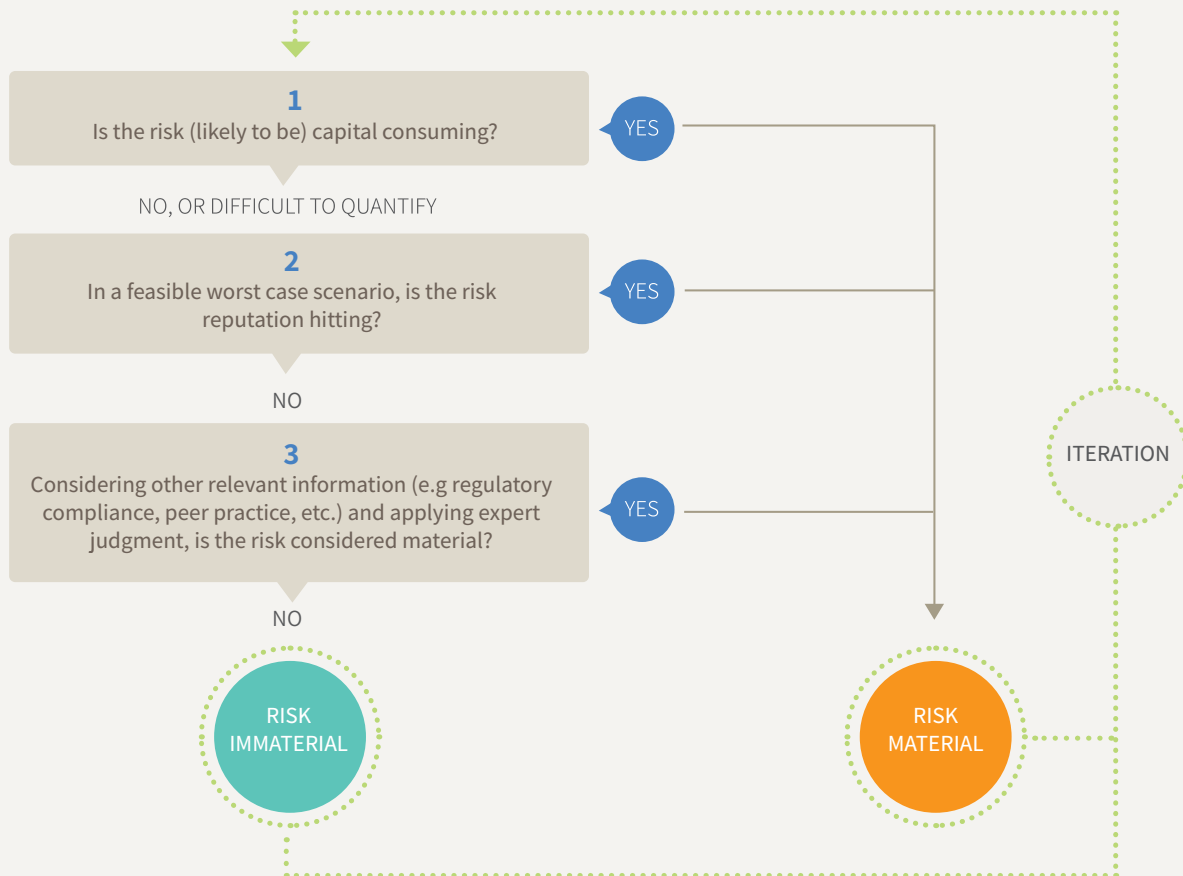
1
Is the risk (likely to be) capital consuming?

YES

NO, OR DIFFICULT TO QUANTIFY

2
In a feasible worst case scenario, is the risk reputation hitting?

YES

NO

3
Considering other relevant information (e.g regulatory compliance, peer practice, etc.) and applying expert judgment, is the risk considered material?

YES

ITERATION

NO

RISK IMMATERIAL

RISK MATERIAL